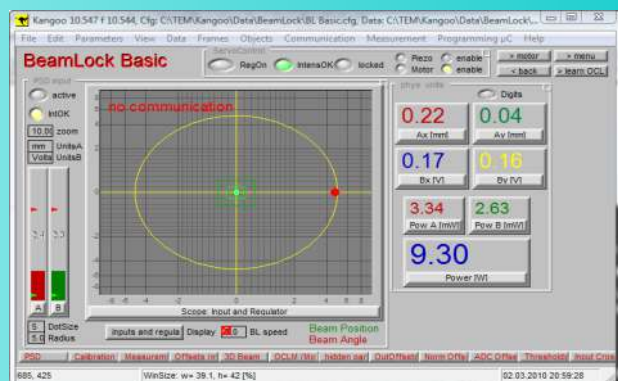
Kangoo 10.547 f 10.544, Cfg: C:\TEM\Kangoo\Data\BeamLock\BL Basic.cfg, Data: C:\TEM\Kangoo\Data\BeamLock\...

File Edit Parameters View Data Frames Objects Communication Measurement Programming µC Help

BeamLock Basic

ServoControl
RegOn IntensOK locked

Piezo enable
Motor enable

> motor
> menu
< back
> learn OCL

PSD input
active
IntOK
10.00 zoom
mm UnitsA
Volts UnitsB

no communication

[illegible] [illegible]

A B

5 DotSize
5.0 Radius

Scope: Input and Regulator

Inputs and regula Display 0 BL speed

Beam Position
Beam Angle

phys. units
Digits

0.22
Ax [mm]

0.04
Ay [mm]

0.17
Bx [V]

0.16
By [V]

3.34
Pow A [mW]

2.63
Pow B [mW]

9.30
Power [W]

PSD | Calibration | Measurem | Offsets in | 3D Beam | OCLM (Mo | hidden par | OutOffsets | Norm Offs | ADC Offse | Thresholds | Input Cros

685, 425 WinSize: w= 39.1, h= 42 [%] 02.03.2010 20:59:28